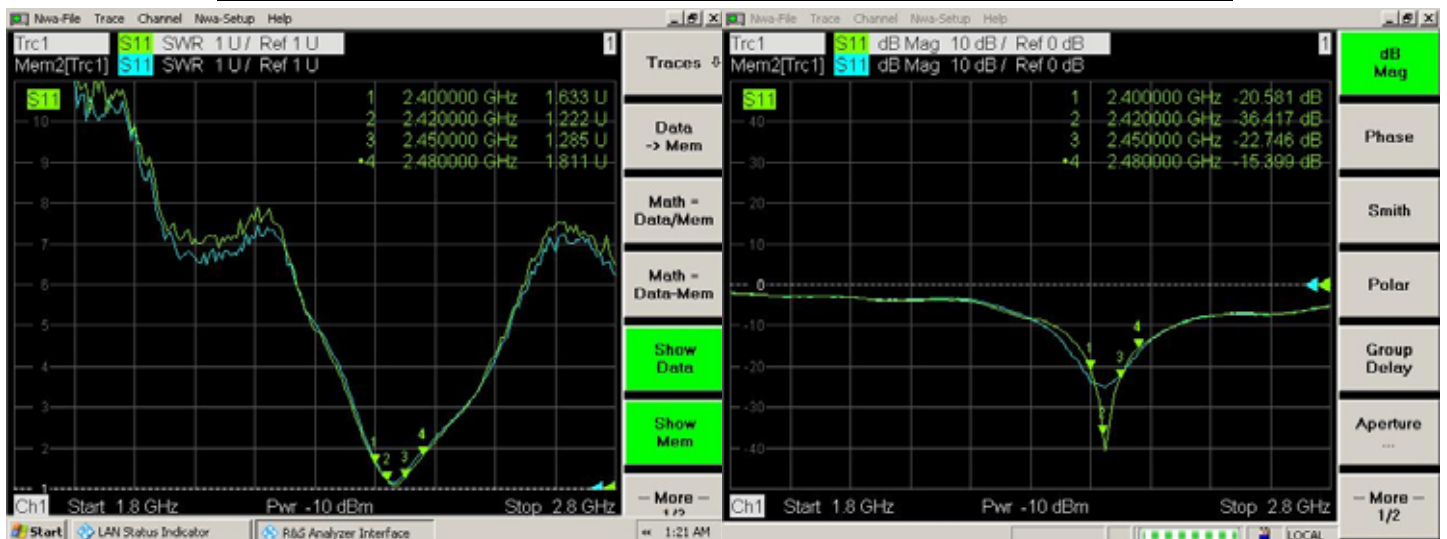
Nwa-File Trace Channel Nwa-Setup Help

Trc1 S11 SWR 1 U/ Ref 1 U 1
Mem2[Trc1] S11 SWR 1 U/ Ref 1 U

S11
1 2.400000 GHz 1.633 U
2 2.420000 GHz 1.222 U
3 2.450000 GHz 1.285 U
•4 2.480000 GHz 1.811 U

10
9
8
7
6
5
4
3
2
1

Ch1 Start 1.8 GHz Pwr -10 dBm Stop 2.8 GHz

Traces

Data -> Mem

Math = Data/Mem

Math = Data-Mem

Show Data

Show Mem

— More — 1/2

Start LAN Status Indicator R&S Analyzer Interface 1:21 AM

Nwa-File Trace Channel Nwa-Setup Help

Trc1 S11 dB Mag 10 dB / Ref 0 dB 1
Mem2[Trc1] S11 dB Mag 10 dB / Ref 0 dB

S11
1 2.400000 GHz -20.581 dB
2 2.420000 GHz -36.417 dB
3 2.450000 GHz -22.746 dB
•4 2.480000 GHz -15.399 dB

40
30
20
10
0
-10
-20
-30
-40

Ch1 Start 1.8 GHz Pwr -10 dBm Stop 2.8 GHz

dB Mag

Phase

Smith

Polar

Group Delay

Aperture ...

— More — 1/2

LOCAL